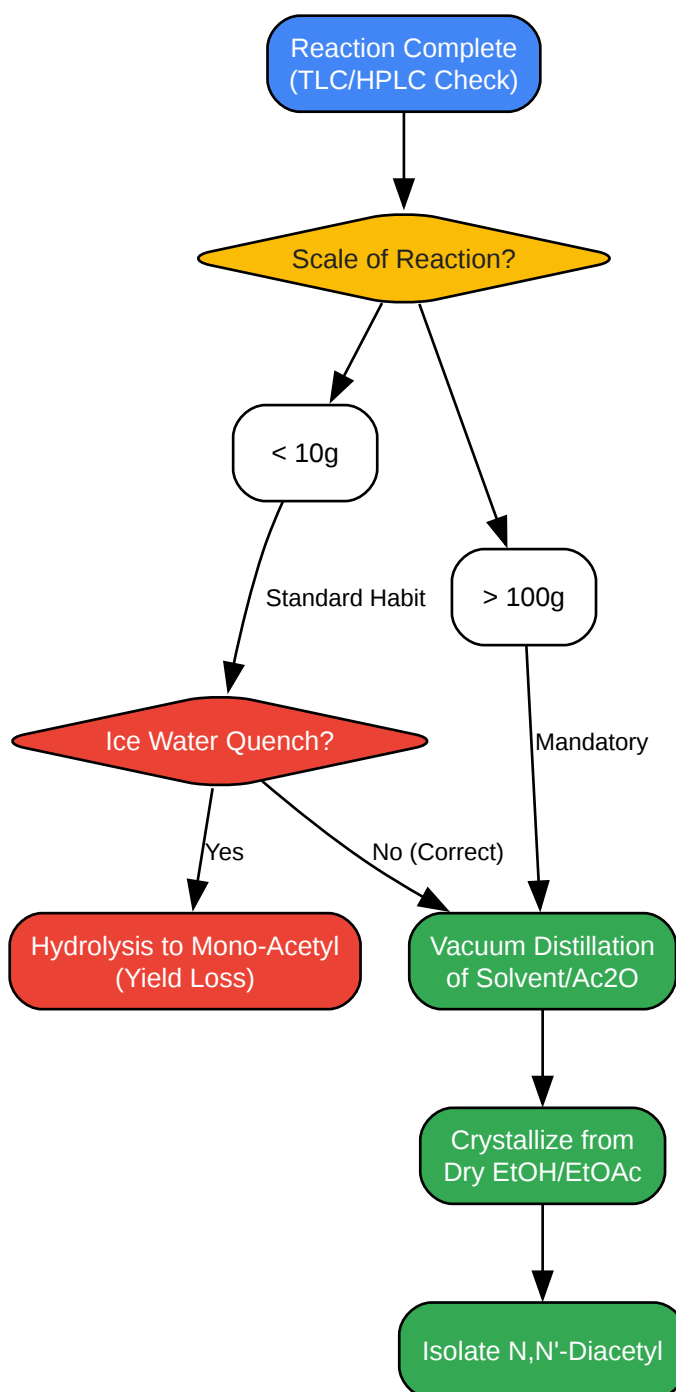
Reaction Complete (TLC/HPLC Check)

Scale of Reaction?

< 10g

> 100g

Standard Habit

Mandatory

Ice Water Quench?

Yes

No (Correct)

Hydrolysis to Mono-Acetyl (Yield Loss)

Vacuum Distillation of Solvent/Ac2O

Crystallize from Dry EtOH/EtOAc

Isolate N,N'-Diacetyl